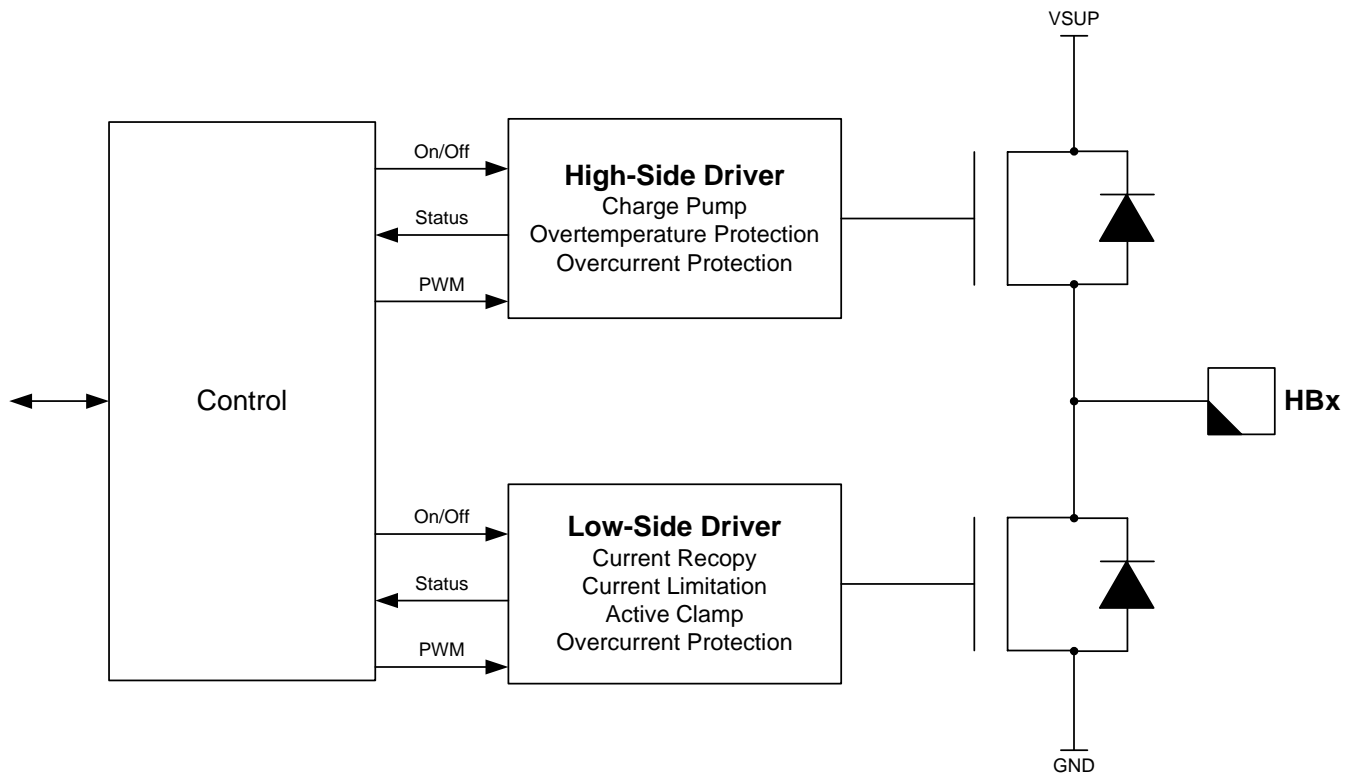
VSUP

Control

On/Off

Status

PWM

High-Side Driver
Charge Pump
Overtemperature Protection
Overcurrent Protection

HBx

On/Off

Status

PWM

Low-Side Driver
Current Recopy
Current Limitation
Active Clamp
Overcurrent Protection

GND